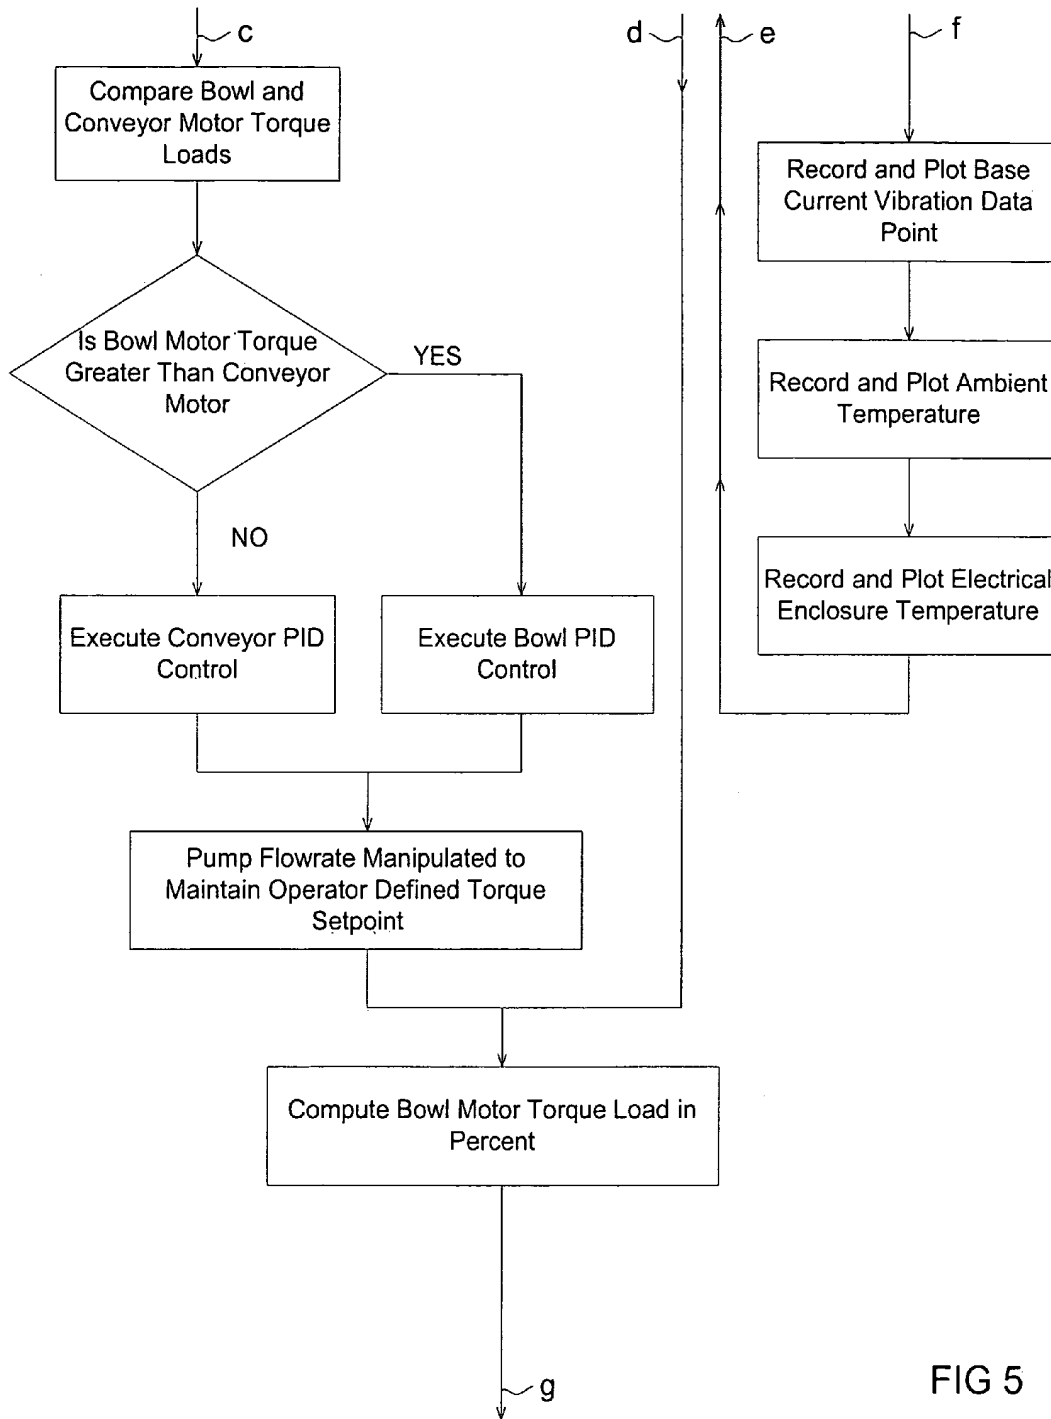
c

d

e

f

Compare Bowl and Conveyor Motor Torque Loads

Is Bowl Motor Torque Greater Than Conveyor Motor

YES

NO

Execute Conveyor PID Control

Execute Bowl PID Control

Pump Flowrate Manipulated to Maintain Operator Defined Torque Setpoint

Record and Plot Base Current Vibration Data Point

Record and Plot Ambient Temperature

Record and Plot Electrical Enclosure Temperature

Compute Bowl Motor Torque Load in Percent

g

FIG 5